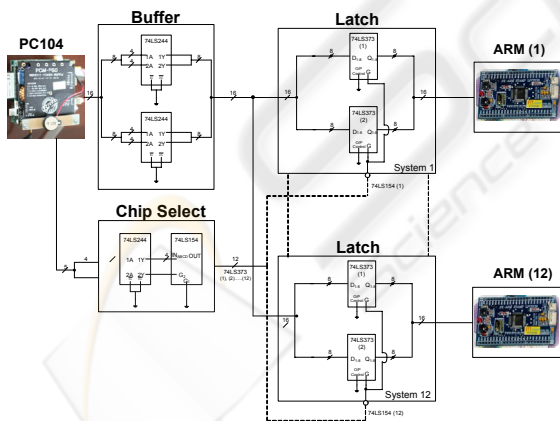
Buffer

Latch

PC104

ARM (1)

74LS244

1A 1Y

2A 2Y

74LS244

1A 1Y

2A 2Y

16

16

16

8

8

8

8

74LS373 (1)

$D_{1-8}$ $Q_{1-8}$

74LS373 (2)

$D_{1-8}$ $Q_{1-8}$

O/P Control G

System 1

74LS154 (1)

Chip Select

74LS244

1A 1Y

2A 2Y

74LS154

IN OUT

G

4

4

12

74LS373 (1), (2), ... (12)

Latch

ARM (12)

16

16

8

8

8

8

74LS373 (1)

$D_{1-8}$ $Q_{1-8}$

74LS373 (2)

$D_{1-8}$ $Q_{1-8}$

O/P Control G

System 12

74LS154 (12)